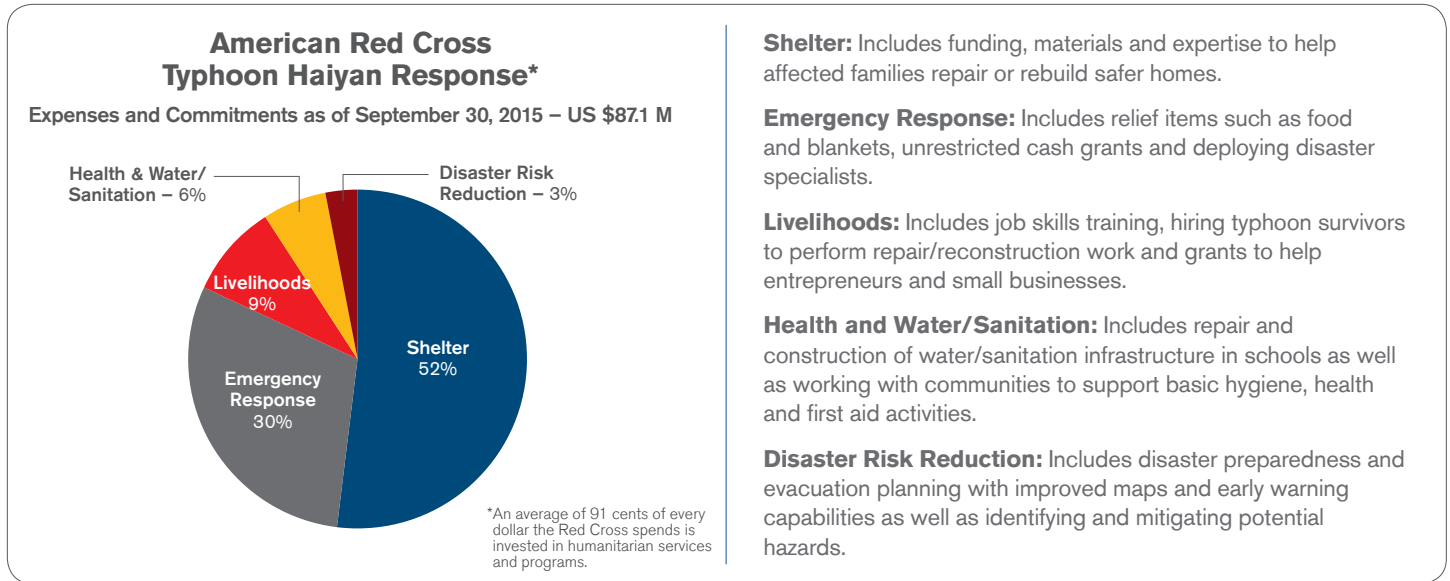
American Red Cross
Typhoon Haiyan Response*

Expenses and Commitments as of September 30, 2015 – US $87.1 M

Health & Water/ Sanitation – 6%

Disaster Risk Reduction – 3%

Livelihoods 9%

Shelter 52%

Emergency Response 30%

*An average of 91 cents of every dollar the Red Cross spends is invested in humanitarian services and programs.

**Shelter:** Includes funding, materials and expertise to help affected families repair or rebuild safer homes.

**Emergency Response:** Includes relief items such as food and blankets, unrestricted cash grants and deploying disaster specialists.

**Livelihoods:** Includes job skills training, hiring typhoon survivors to perform repair/reconstruction work and grants to help entrepreneurs and small businesses.

**Health and Water/Sanitation:** Includes repair and construction of water/sanitation infrastructure in schools as well as working with communities to support basic hygiene, health and first aid activities.

**Disaster Risk Reduction:** Includes disaster preparedness and evacuation planning with improved maps and early warning capabilities as well as identifying and mitigating potential hazards.